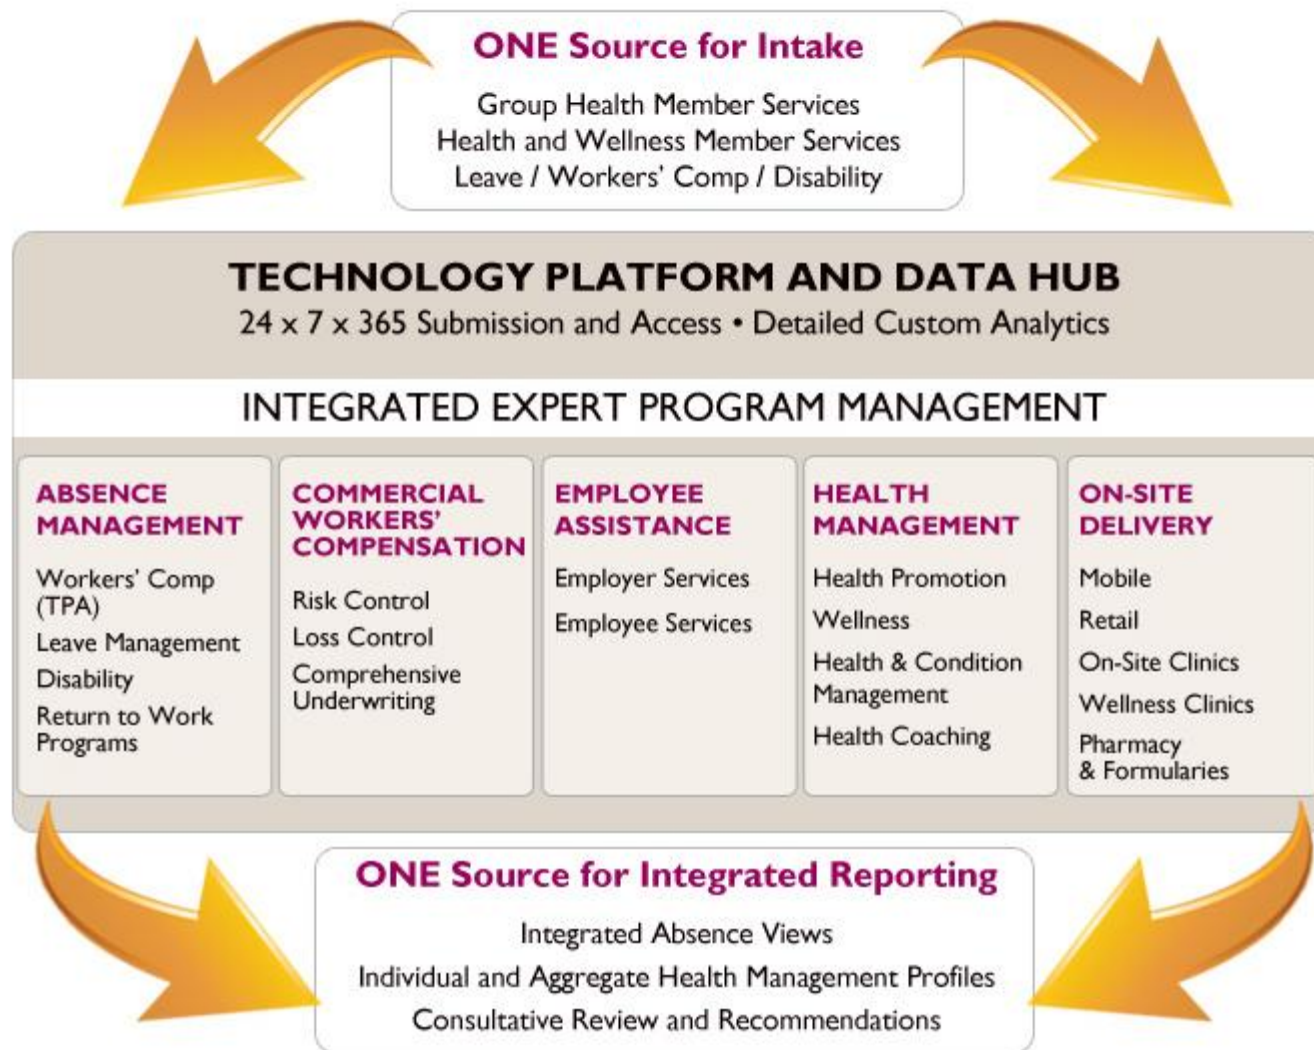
ONE Source for Intake

Group Health Member Services
Health and Wellness Member Services
Leave / Workers' Comp / Disability

TECHNOLOGY PLATFORM AND DATA HUB

24 x 7 x 365 Submission and Access • Detailed Custom Analytics

INTEGRATED EXPERT PROGRAM MANAGEMENT

ABSENCE MANAGEMENT

Workers' Comp (TPA)
Leave Management
Disability
Return to Work Programs

COMMERCIAL WORKERS' COMPENSATION

Risk Control
Loss Control
Comprehensive Underwriting

EMPLOYEE ASSISTANCE

Employer Services
Employee Services

HEALTH MANAGEMENT

Health Promotion
Wellness
Health & Condition Management
Health Coaching

ON-SITE DELIVERY

Mobile
Retail
On-Site Clinics
Wellness Clinics
Pharmacy & Formularies

ONE Source for Integrated Reporting

Integrated Absence Views
Individual and Aggregate Health Management Profiles
Consultative Review and Recommendations